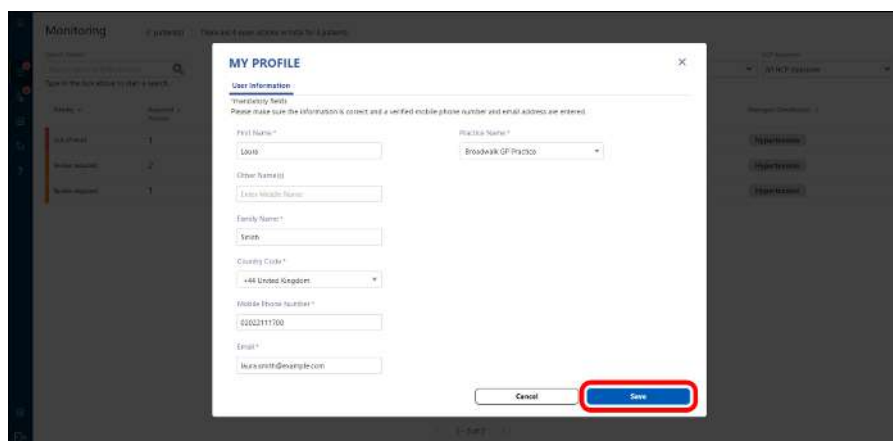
Monitoring

Type in the box above to start a search.

MY PROFILE

User Information

*mandatory fields
Please make sure the information is correct and a verified mobile phone number and email address are entered.

First Name *
Laura

Practice Name *
Broadwalk GP Practice

Other Name(s)
Enter Middle Name

Family Name *
Smith

Country Code *
+44 United Kingdom

Mobile Phone Number *
02022111700

Email *
laura.smith@example.com

Cancel

Save

Hypertension
Hypertension
Hypertension